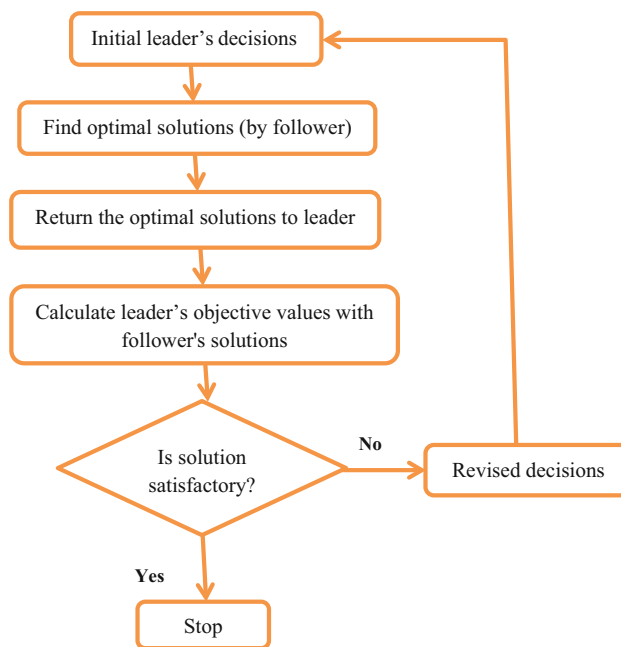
Initial leader’s decisions

Find optimal solutions (by follower)

Return the optimal solutions to leader

Calculate leader’s objective values with follower's solutions

Is solution satisfactory?

No

Revised decisions

Yes

Stop